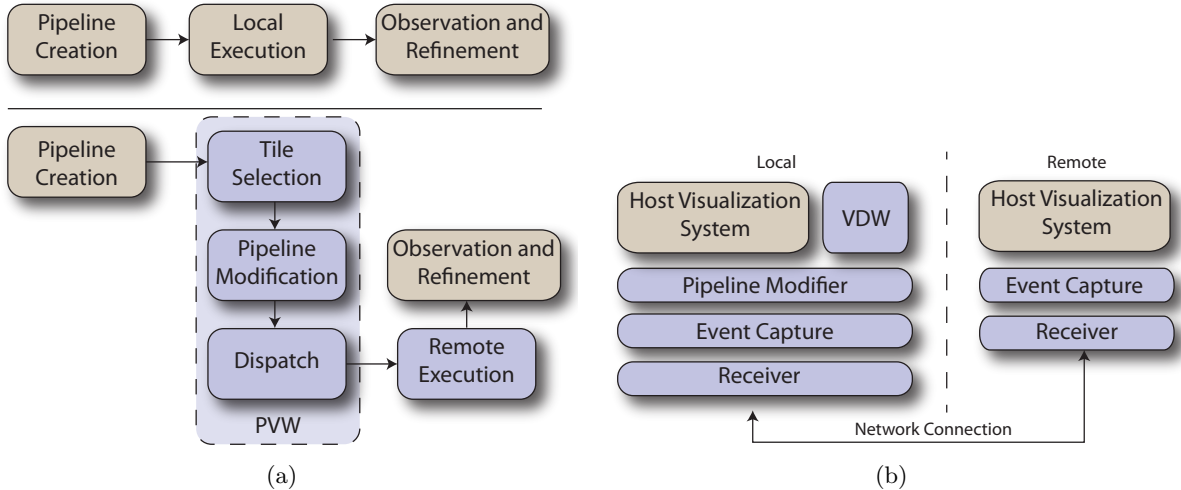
Pipeline Creation

Local Execution

Observation and Refinement

Pipeline Creation

Tile Selection

Pipeline Modification

Dispatch

PVW

Remote Execution

Observation and Refinement

(a)

Local

Host Visualization System

VDW

Pipeline Modifier

Event Capture

Receiver

Remote

Host Visualization System

Event Capture

Receiver

Network Connection

(b)